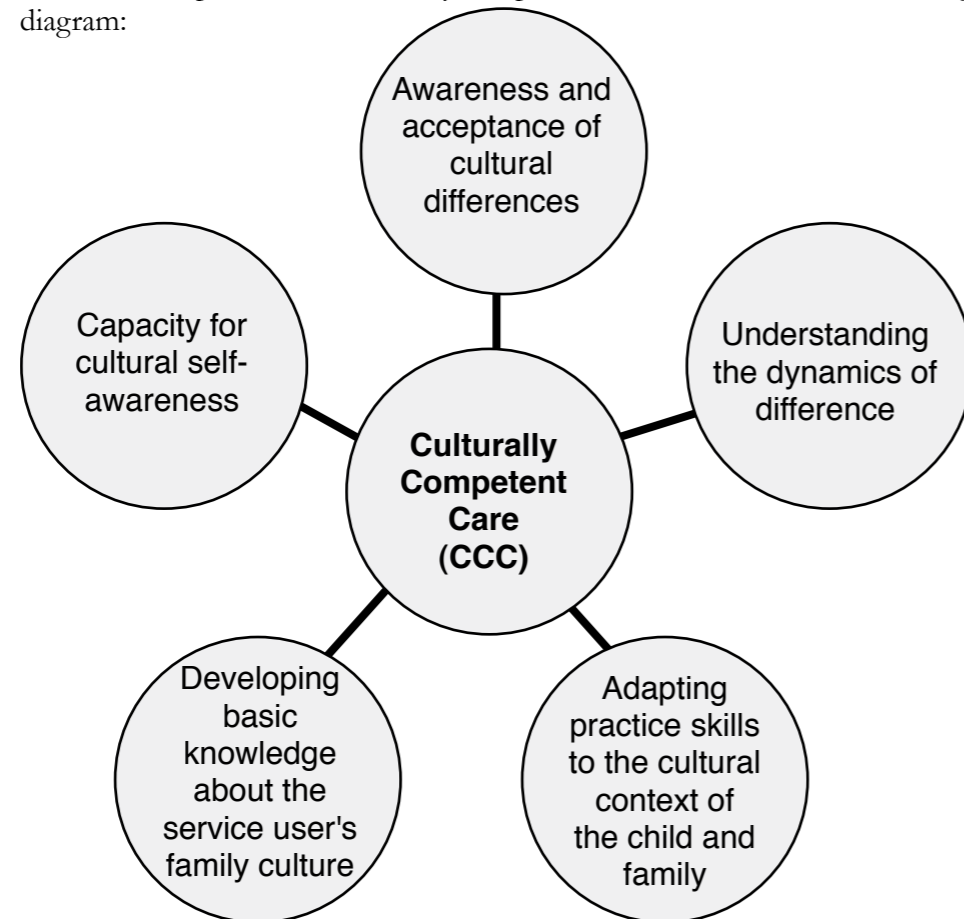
diagram:

Awareness and acceptance of cultural differences

Capacity for cultural self-awareness

Understanding the dynamics of difference

Culturally Competent Care (CCC)

Developing basic knowledge about the service user's family culture

Adapting practice skills to the cultural context of the child and family